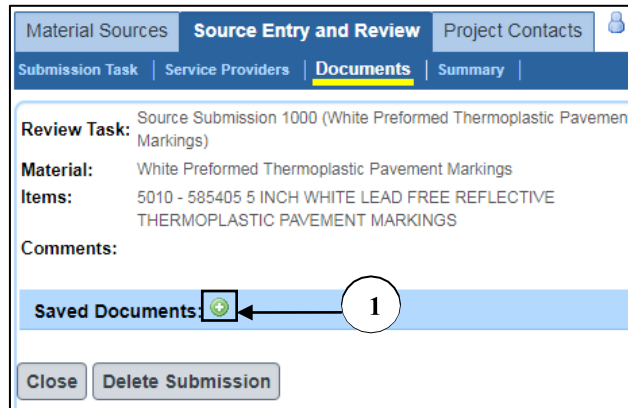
Material Sources | Source Entry and Review | Project Contacts

Submission Task | Service Providers | Documents | Summary |

Review Task: Source Submission 1000 (White Preformed Thermoplastic Pavemen Markings)

Material: White Preformed Thermoplastic Pavement Markings

Items: 5010 - 585405 5 INCH WHITE LEAD FREE REFLECTIVE THERMOPLASTIC PAVEMENT MARKINGS

Comments:

Saved Documents:

1

Close | Delete Submission